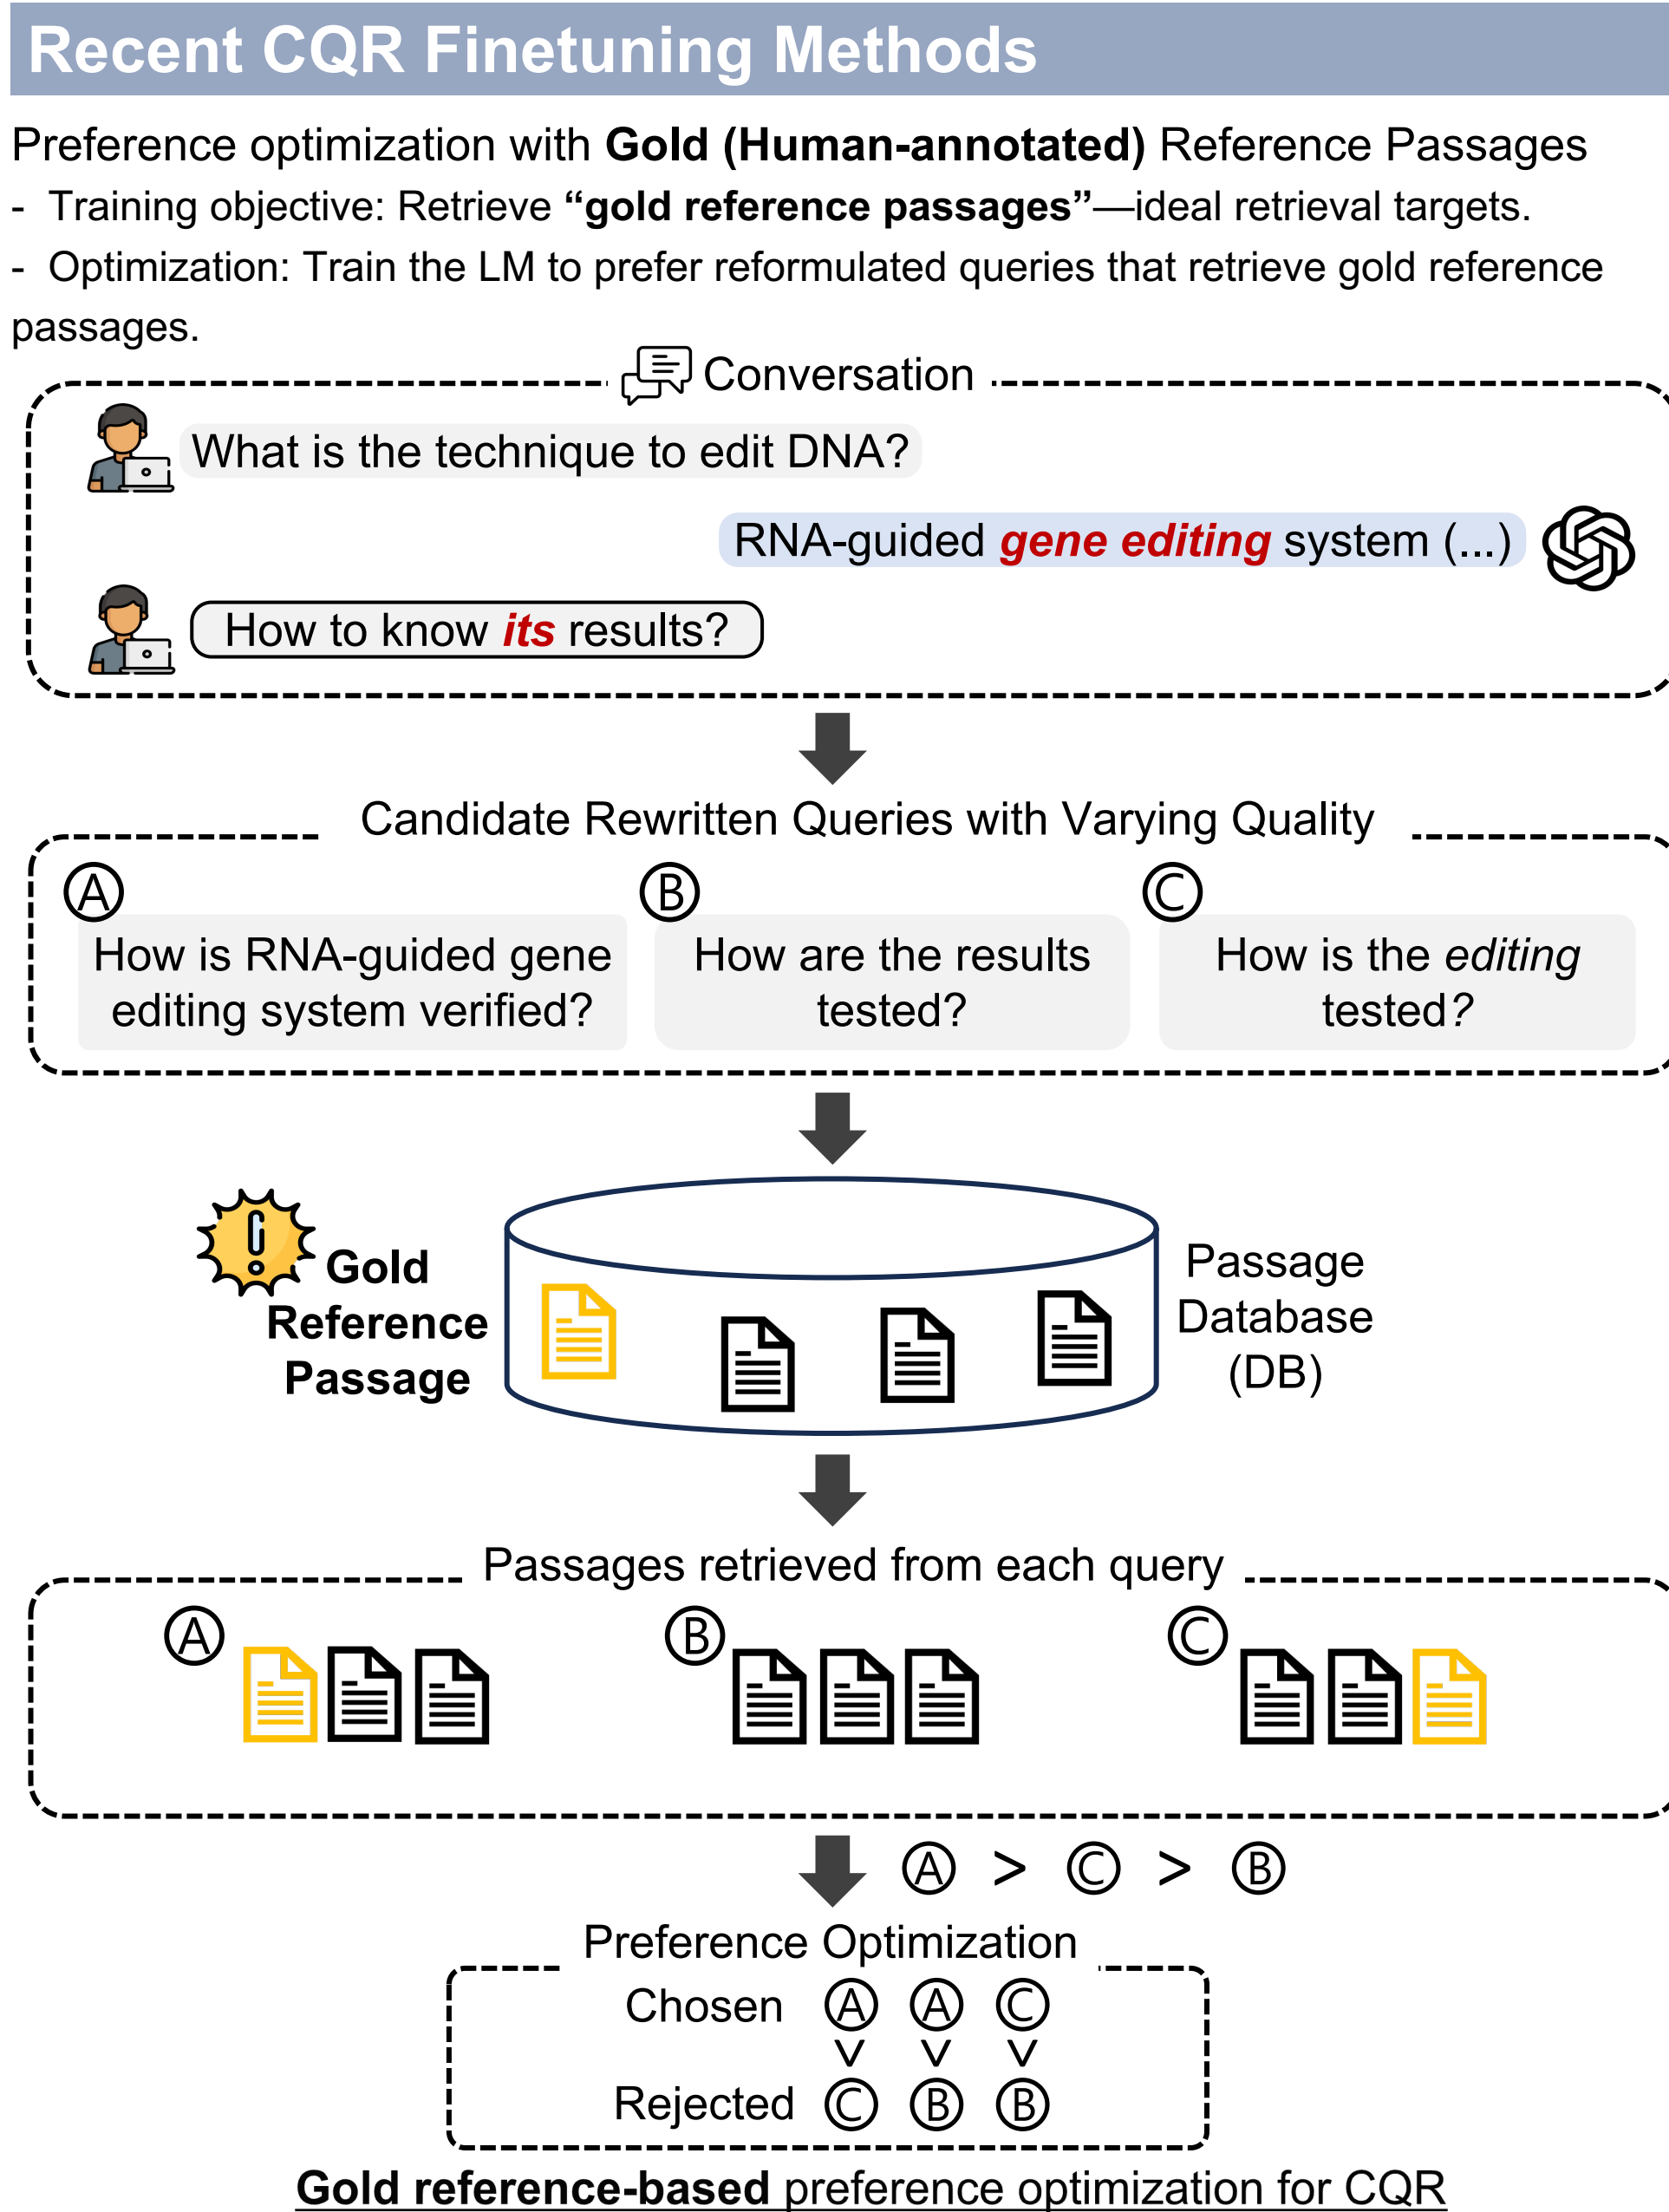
Recent CQR Finetuning Methods

Preference optimization with **Gold (Human-annotated)** Reference Passages
- Training objective: Retrieve **"gold reference passages"**—ideal retrieval targets.
- Optimization: Train the LM to prefer reformulated queries that retrieve gold reference passages.

Conversation

What is the technique to edit DNA?

RNA-guided *gene editing* system (...)

How to know *its* results?

Candidate Rewritten Queries with Varying Quality

Ⓐ How is RNA-guided gene editing system verified?

Ⓑ How are the results tested?

Ⓒ How is the *editing* tested?

**Gold Reference Passage**

Passage Database (DB)

Passages retrieved from each query

Ⓐ

Ⓑ

Ⓒ

Ⓐ > Ⓒ > Ⓑ

Preference Optimization

| Chosen | Ⓐ | Ⓐ | Ⓒ |
|---|---|---|---|
| | V | V | V |
| Rejected | Ⓒ | Ⓑ | Ⓑ |

**Gold reference-based** preference optimization for CQR